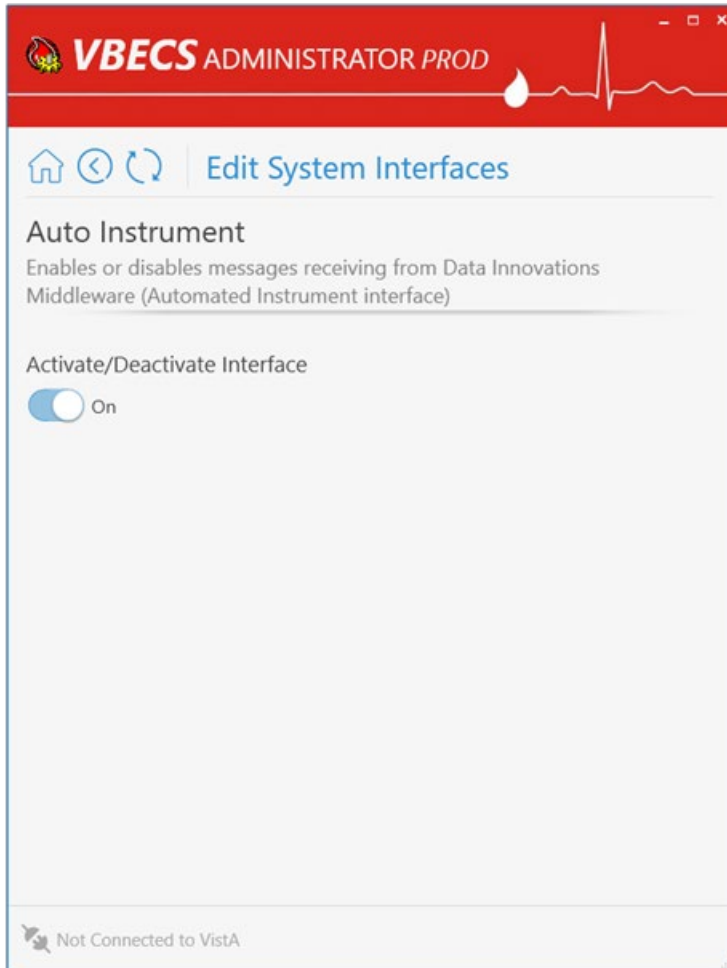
VBECS ADMINISTRATOR PROD

Edit System Interfaces

Auto Instrument

Enables or disables messages receiving from Data Innovations Middleware (Automated Instrument interface)

Activate/Deactivate Interface

On

Not Connected to VistA